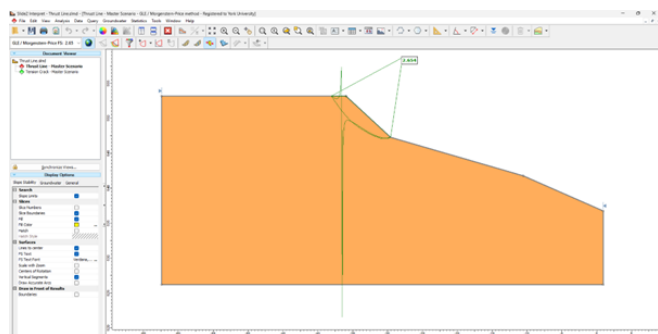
Slide2 Interpret - Thrust Line.slmd - [Thrust Line - Master Scenario - GLE / Morgenstern-Price method] - Registered to York University

File Edit View Analysis Data Query Groundwater Statistics Tools Window Help

GLE / Morgenstern-Price FS: 2.65

Document Viewer

Thrust Line.slmd
Thrust Line - Master Scenario
Tension Crack - Master Scenario

Synchronize Views...

Display Options

Slope Stability Groundwater General

Search
Slope Limits
Slices
Slice Numbers
Slice Boundaries
Fill
Fill Color
Hatch
Hatch Style
Surfaces
Lines to center
FS Text
FS Text Font
Scale with Zoom
Contours of Failure
Vertical Segments
Draw Accurate Arcs
Draw in Front of Results
Boundaries

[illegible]